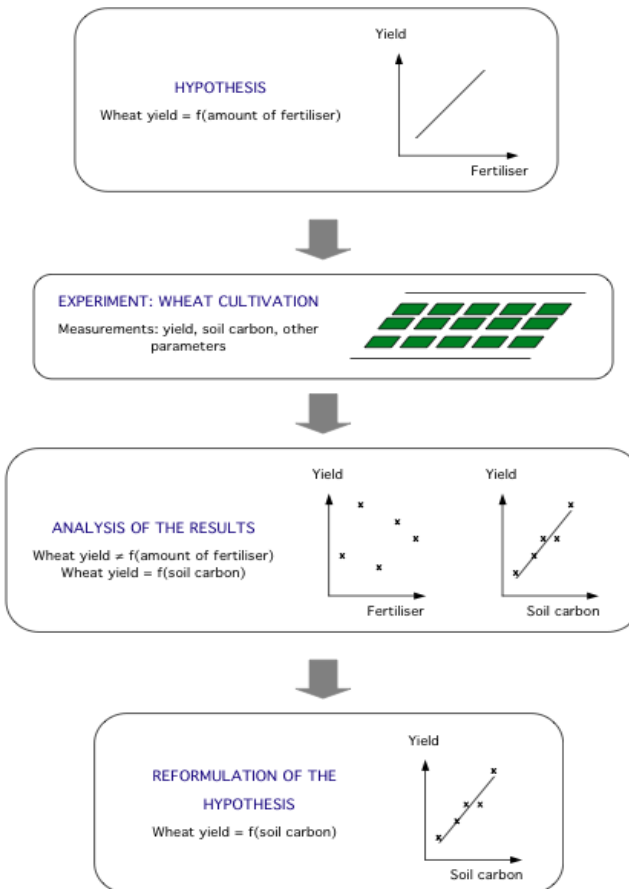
HYPOTHESIS

Wheat yield = f(amount of fertiliser)

Yield

Fertiliser

EXPERIMENT: WHEAT CULTIVATION

Measurements: yield, soil carbon, other parameters

ANALYSIS OF THE RESULTS

Wheat yield ≠ f(amount of fertiliser)
Wheat yield = f(soil carbon)

Yield

Fertiliser

Yield

Soil carbon

REFORMULATION OF THE HYPOTHESIS

Wheat yield = f(soil carbon)

Yield

Soil carbon